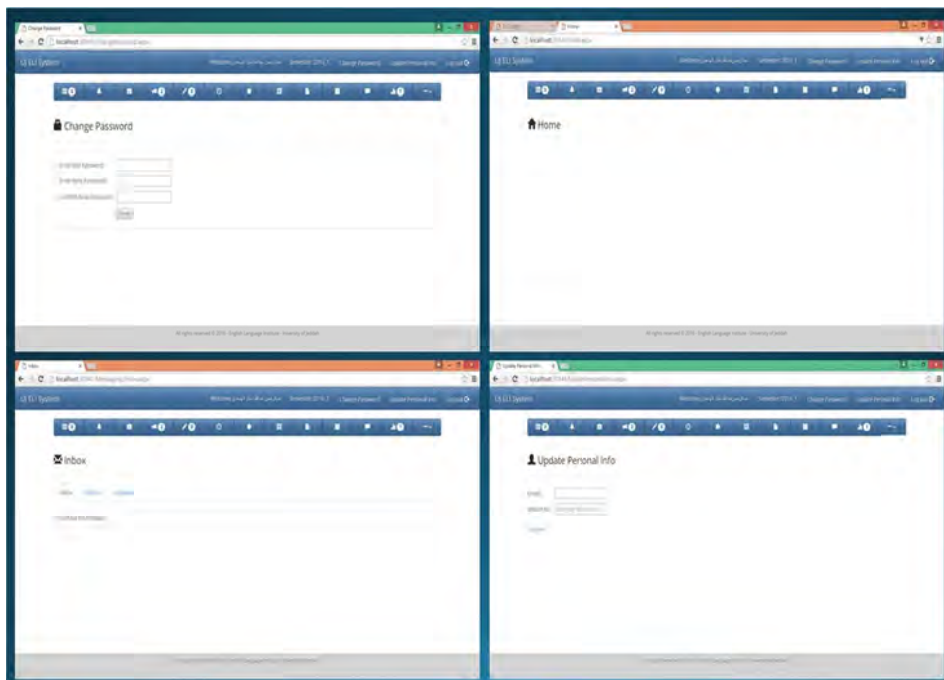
Change Password

localhost

UJ ELI System

Semester 2016-1 Change Password Update Personal Info Log out

Change Password

Enter Old Password

Enter New Password

Confirm New Password

Save

All rights reserved © 2016. English Language Institute. University of Jeddah

Home

localhost

UJ ELI System

Semester 2016-1 Change Password Update Personal Info Log out

Home

All rights reserved © 2016. English Language Institute. University of Jeddah

Inbox

localhost

UJ ELI System

Semester 2016-1 Change Password Update Personal Info Log out

Inbox

Update Personal Info

localhost

UJ ELI System

Semester 2016-1 Change Password Update Personal Info Log out

Update Personal Info

Email

Mobile No

Update